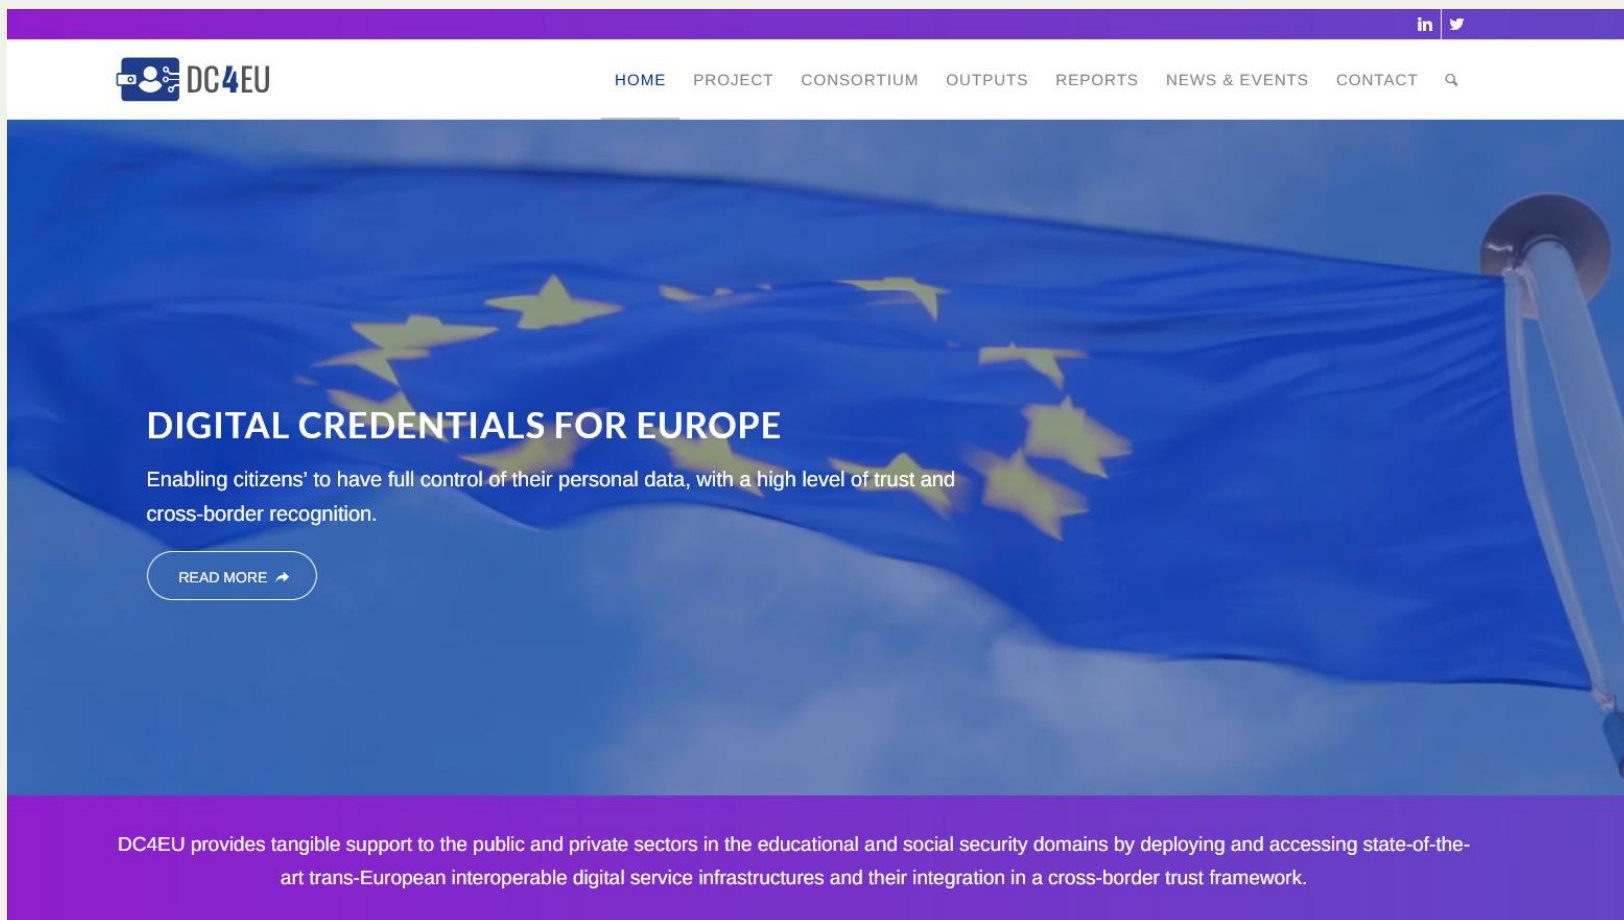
DC4EU

HOME PROJECT CONSORTIUM OUTPUTS REPORTS NEWS & EVENTS CONTACT

DIGITAL CREDENTIALS FOR EUROPE

Enabling citizens' to have full control of their personal data, with a high level of trust and cross-border recognition.

READ MORE

DC4EU provides tangible support to the public and private sectors in the educational and social security domains by deploying and accessing state-of-the-art trans-European interoperable digital service infrastructures and their integration in a cross-border trust framework.